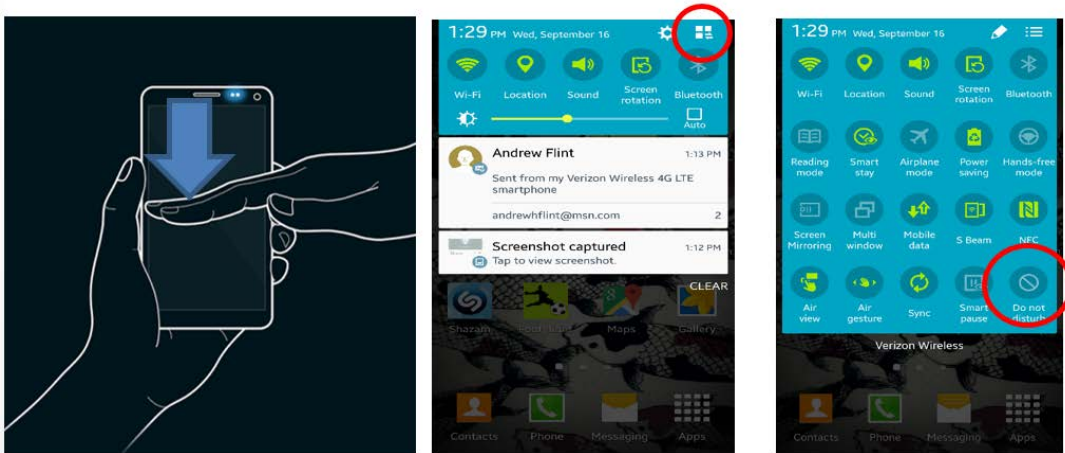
1:29 PM Wed, September 16

Wi-Fi Location Sound Screen rotation Bluetooth

Auto

Andrew Flint 1:13 PM
Sent from my Verizon Wireless 4G LTE smartphone
andrewhflint@msn.com 2

Screenshot captured 1:12 PM
Tap to view screenshot.

CLEAR

Shazam Football Maps Gallery

Contacts Phone Messaging Apps

1:29 PM Wed, September 16

Wi-Fi Location Sound Screen rotation Bluetooth

Reading mode Smart stay Airplane mode Power saving Hands-free mode

Screen Mirroring Multi window Mobile data S Beam NFC

Air view Air gesture Sync Smart pause Do not disturb

Verizon Wireless

Contacts Phone Messaging Apps